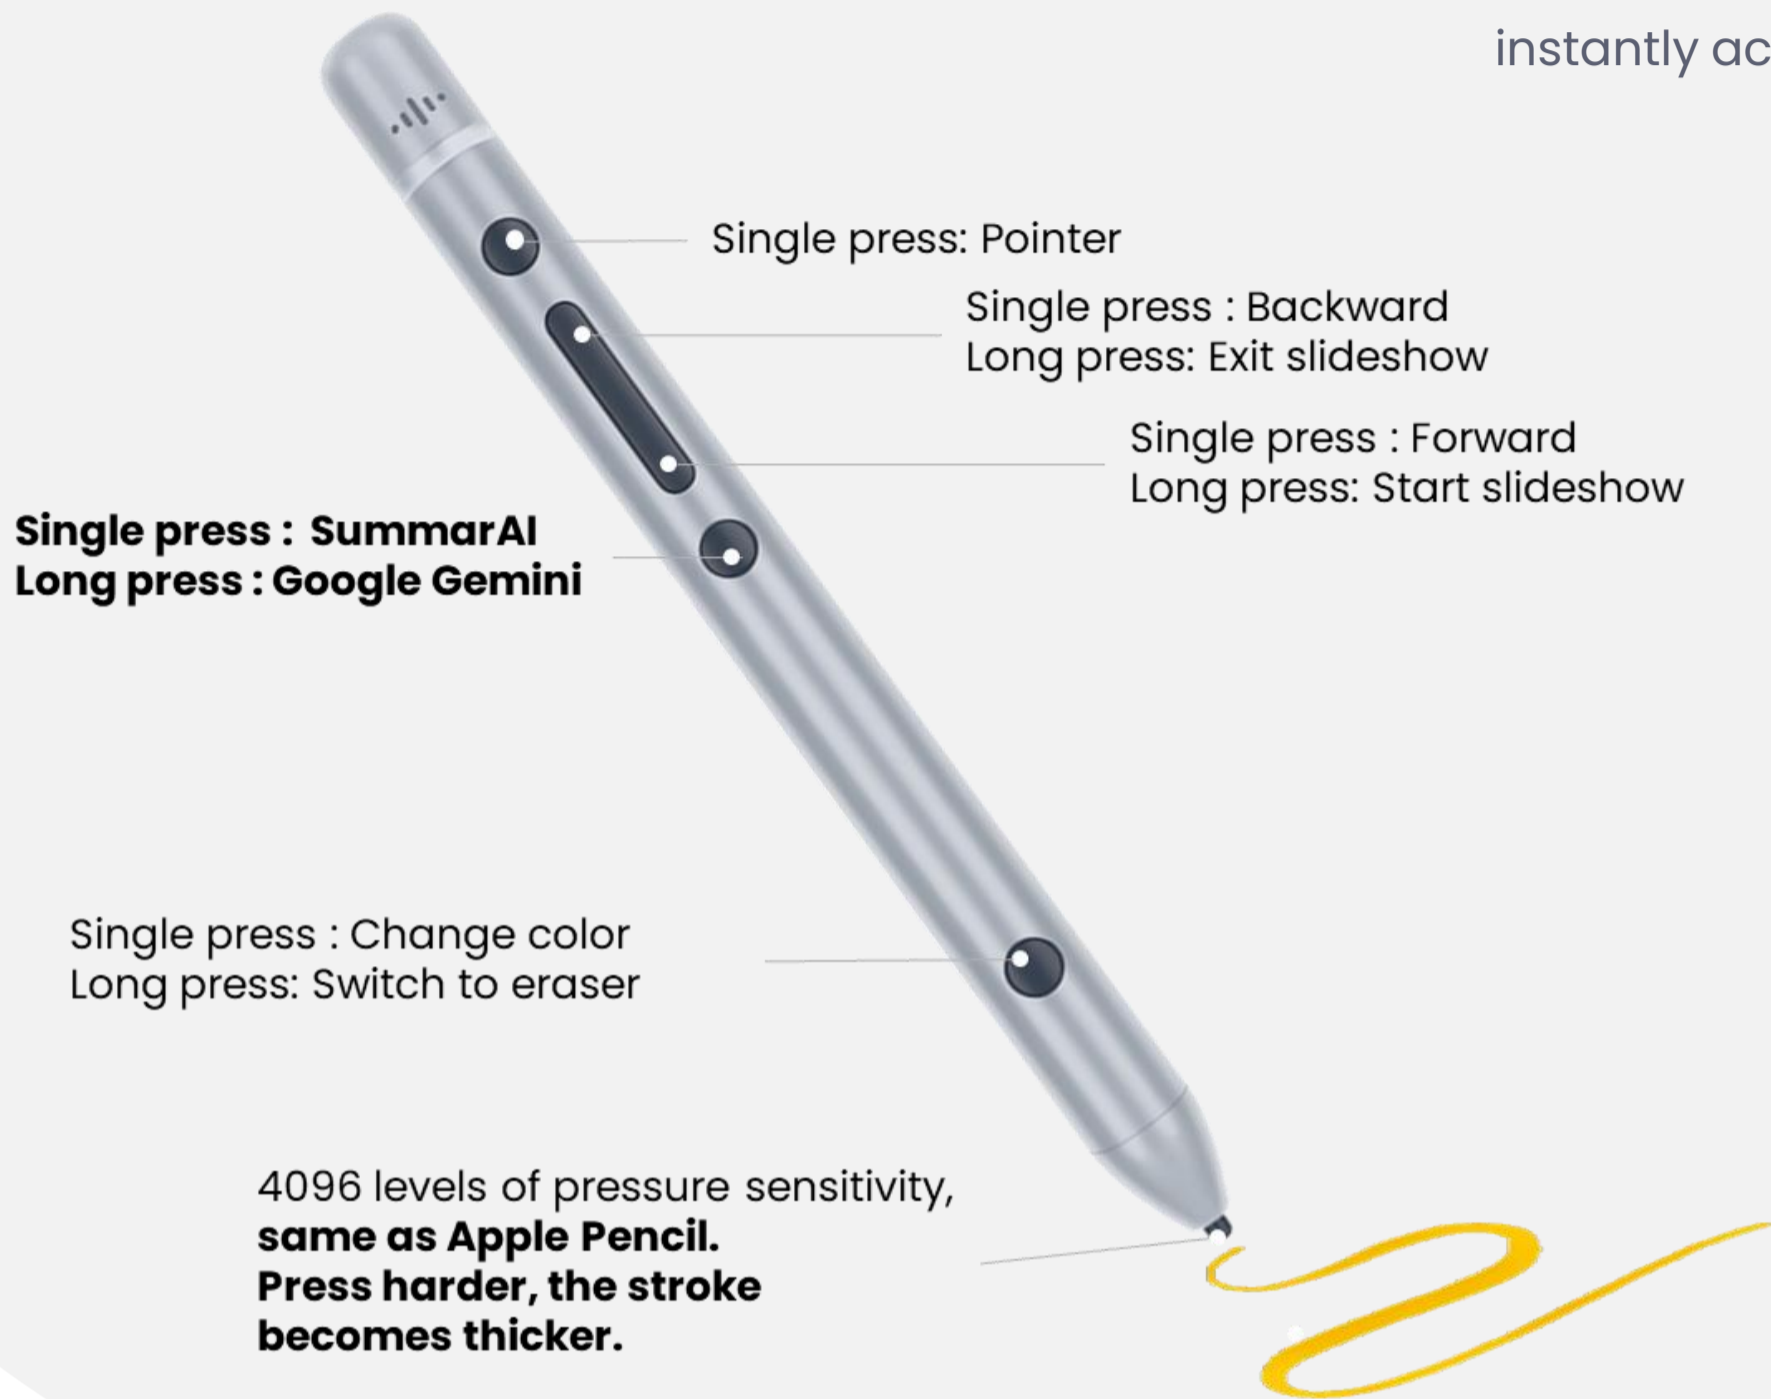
instantly ac

Single press: Pointer

Single press : Backward
Long press: Exit slideshow

Single press : Forward
Long press: Start slideshow

**Single press : SummarAI**
**Long press : Google Gemini**

Single press : Change color
Long press: Switch to eraser

4096 levels of pressure sensitivity,
**same as Apple Pencil.**
**Press harder, the stroke becomes thicker.**